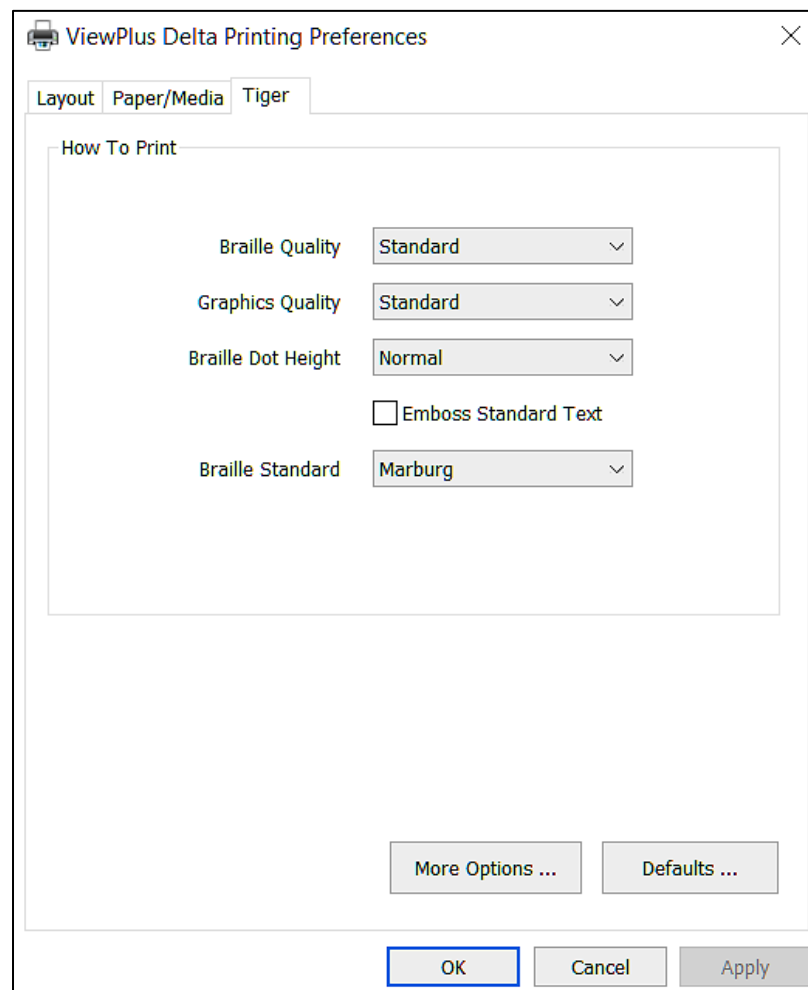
ViewPlus Delta Printing Preferences

Layout | Paper/Media | Tiger

How To Print

Braille Quality: Standard
Graphics Quality: Standard
Braille Dot Height: Normal
Emboss Standard Text
Braille Standard: Marburg

More Options ... | Defaults ...

OK | Cancel | Apply